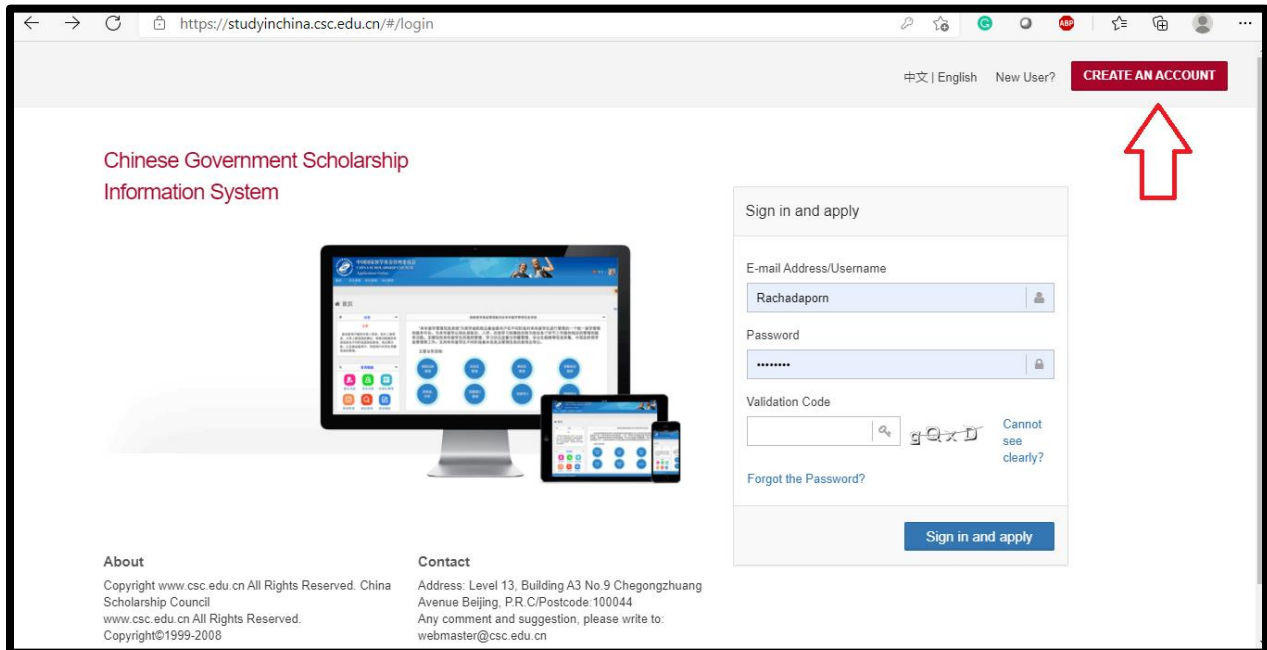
https://studyinchina.csc.edu.cn/#/login

中文 | English New User? CREATE AN ACCOUNT

Chinese Government Scholarship Information System

Sign in and apply

E-mail Address/Username

Rachadaporn

Password

•••••••••

Validation Code

gQxD

Cannot see clearly?

Forgot the Password?

Sign in and apply

About

Copyright www.csc.edu.cn All Rights Reserved. China Scholarship Council
www.csc.edu.cn All Rights Reserved.
Copyright©1999-2008

Contact

Address: Level 13, Building A3 No.9 Chegongzhuang Avenue Beijing, P.R.C/Postcode:100044
Any comment and suggestion, please write to: webmaster@csc.edu.cn